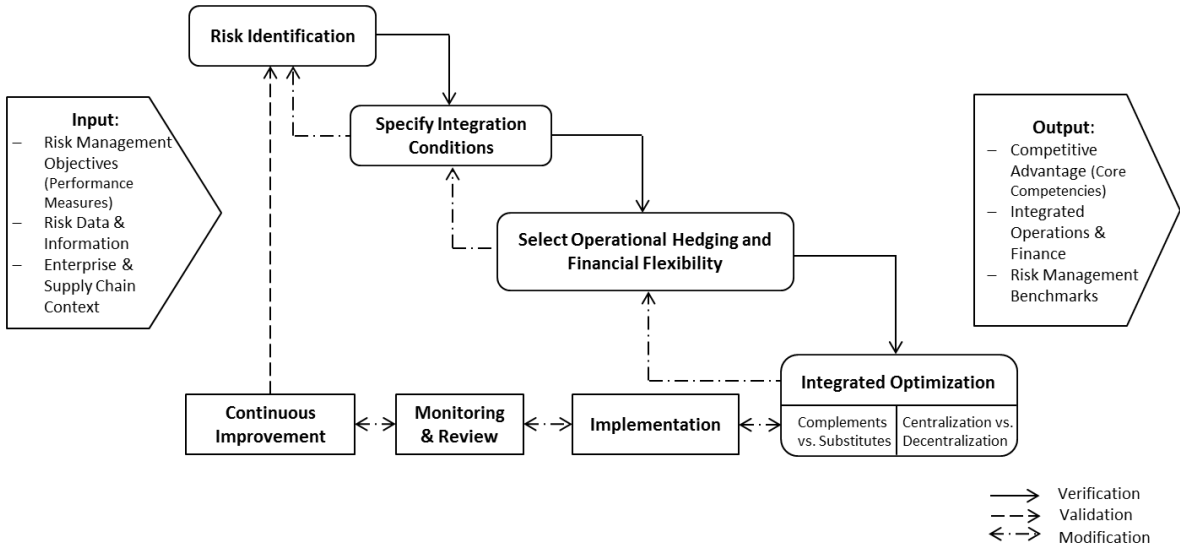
Input:
– Risk Management Objectives (Performance Measures)
– Risk Data & Information
– Enterprise & Supply Chain Context

Risk Identification

Specify Integration Conditions

Select Operational Hedging and Financial Flexibility

Integrated Optimization

Complements vs. Substitutes

Centralization vs. Decentralization

Continuous Improvement

Monitoring & Review

Implementation

Output:
– Competitive Advantage (Core Competencies)
– Integrated Operations & Finance
– Risk Management Benchmarks

Verification
Validation
Modification